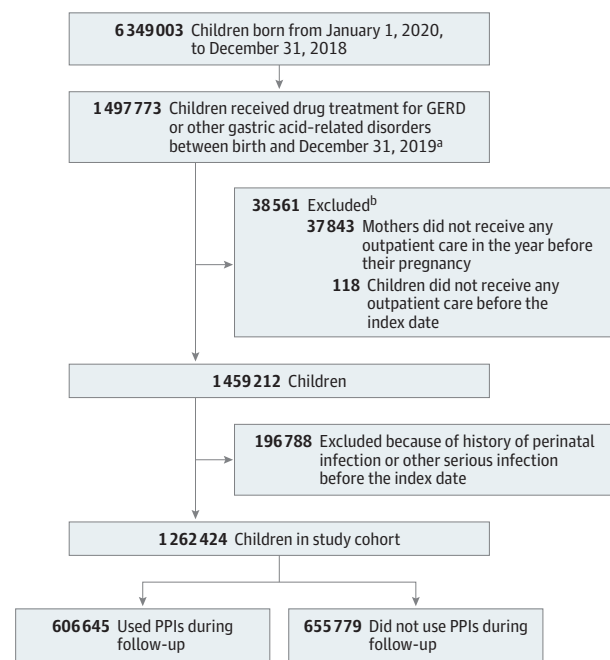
6349003 Children born from January 1, 2020, to December 31, 2018

1497773 Children received drug treatment for GERD or other gastric acid-related disorders between birth and December 31, 2019$^{a}$

38561 Excluded$^{b}$
37843 Mothers did not receive any outpatient care in the year before their pregnancy
118 Children did not receive any outpatient care before the index date

1459212 Children

196788 Excluded because of history of perinatal infection or other serious infection before the index date

1262424 Children in study cohort

606645 Used PPIs during follow-up

655779 Did not use PPIs during follow-up